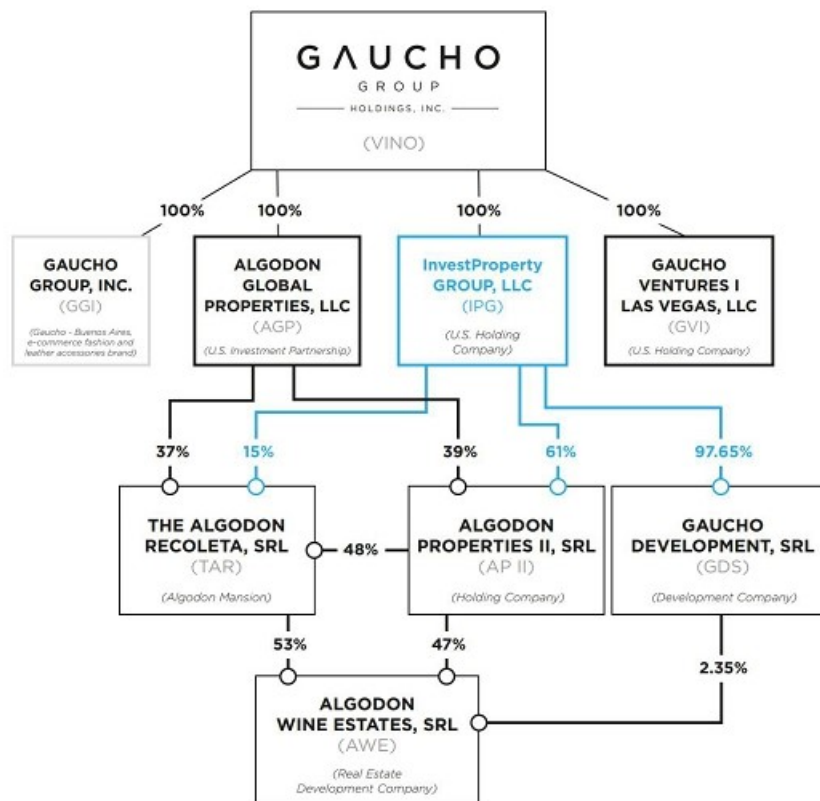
GAUCHO
GROUP
HOLDINGS, INC.
(VINO)

100%
100%
100%
100%

GAUCHO GROUP, INC.
(GGI)
(Gaucho - Buenos Aires, e-commerce fashion and leather accessories brand)

ALGODON GLOBAL PROPERTIES, LLC
(AGP)
(U.S. Investment Partnership)

InvestProperty GROUP, LLC
(IPG)
(U.S. Holding Company)

GAUCHO VENTURES I LAS VEGAS, LLC
(GVI)
(U.S. Holding Company)

37%
15%
39%
61%
97.65%

THE ALGODON RECOLETA, SRL
(TAR)
(Algodon Mansion)

48%

ALGODON PROPERTIES II, SRL
(AP II)
(Holding Company)

GAUCHO DEVELOPMENT, SRL
(GDS)
(Development Company)

53%
47%
2.35%

ALGODON WINE ESTATES, SRL
(AWE)
(Real Estate Development Company)